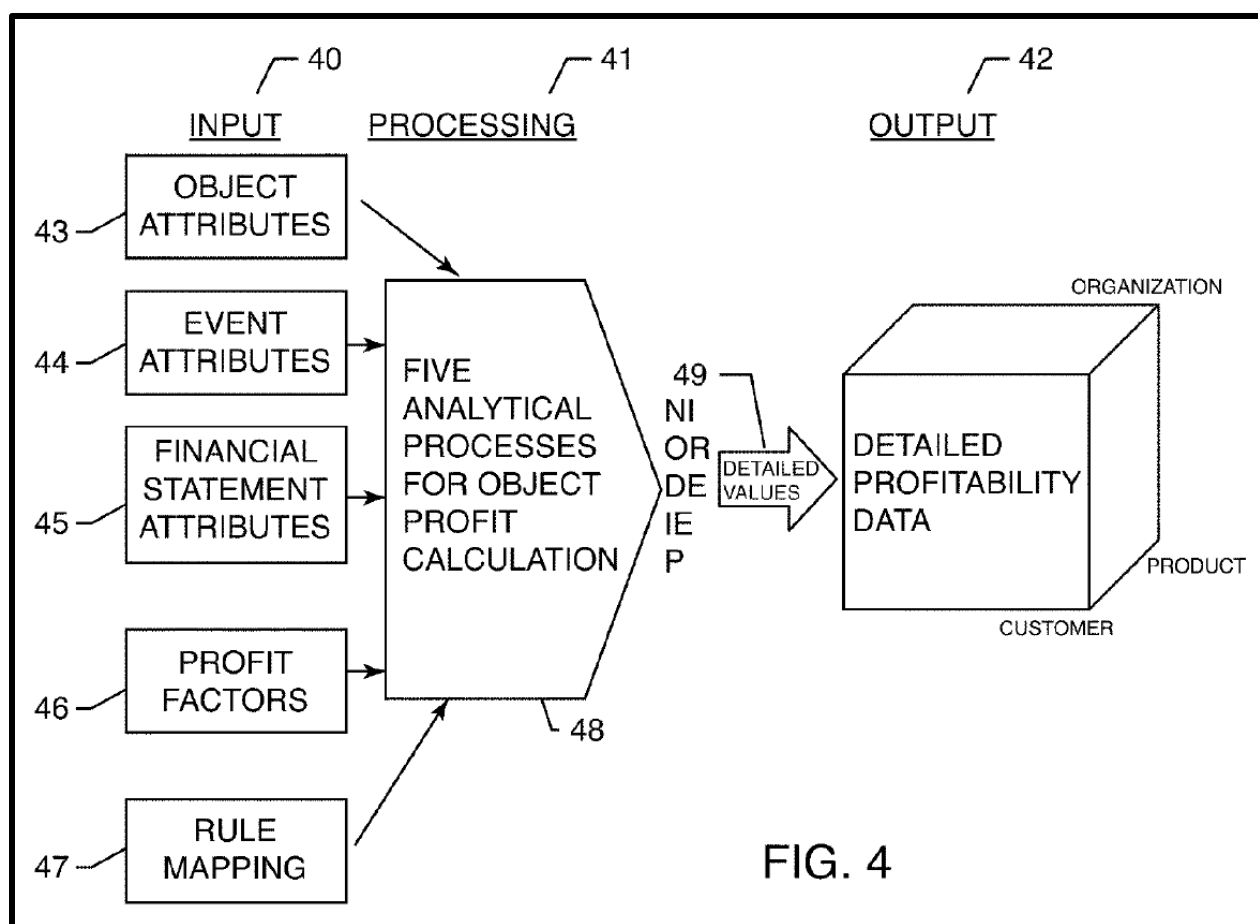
40
INPUT

41
PROCESSING

42
OUTPUT

43
OBJECT ATTRIBUTES

44
EVENT ATTRIBUTES

45
FINANCIAL STATEMENT ATTRIBUTES

46
PROFIT FACTORS

47
RULE MAPPING

FIVE ANALYTICAL PROCESSES FOR OBJECT PROFIT CALCULATION

48

49
NI
OR
DE
IE
P

DETAILED VALUES

ORGANIZATION

DETAILED PROFITABILITY DATA

PRODUCT

CUSTOMER

FIG. 4